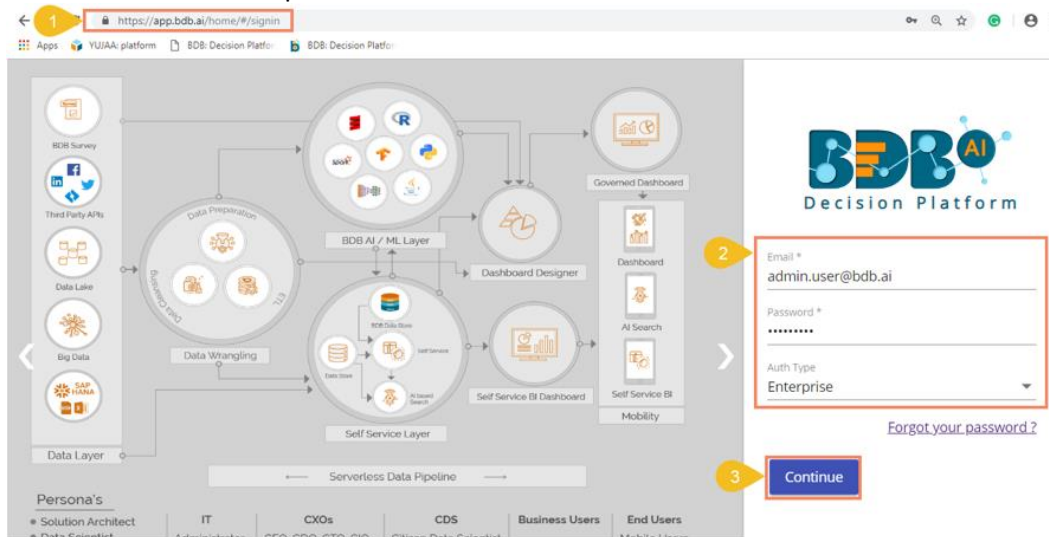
1 https://app.bdb.ai/home/#/signin

Apps YUJAA: platform BDB: Decision Platfor BDB: Decision Platfor

BDB Survey

Third Party APIs

Data Lake

Big Data

SAP HANA

Data Layer

Data Preparation

Data Cleansing

ETL

Data Wrangling

Spark

BDB AI / ML Layer

Dashboard Designer

Governed Dashboard

Dashboard

AI Search

Self Service BI

Mobility

BDB Data Store

Data Store

Self Service

AI based Search

Self Service BI Dashboard

Self Service Layer

Serverless Data Pipeline

Persona's

• Solution Architect

• Data Scientist

IT

Administrator

CXOs

CEO, CFO, CTO, CIO

CDS

Citizen Data Scientist

Business Users

End Users

Mobile Users

BDB AI

Decision Platform

2

Email *

admin.user@bdb.ai

Password *

•••••••••

Auth Type

Enterprise

Forgot your password ?

3

Continue